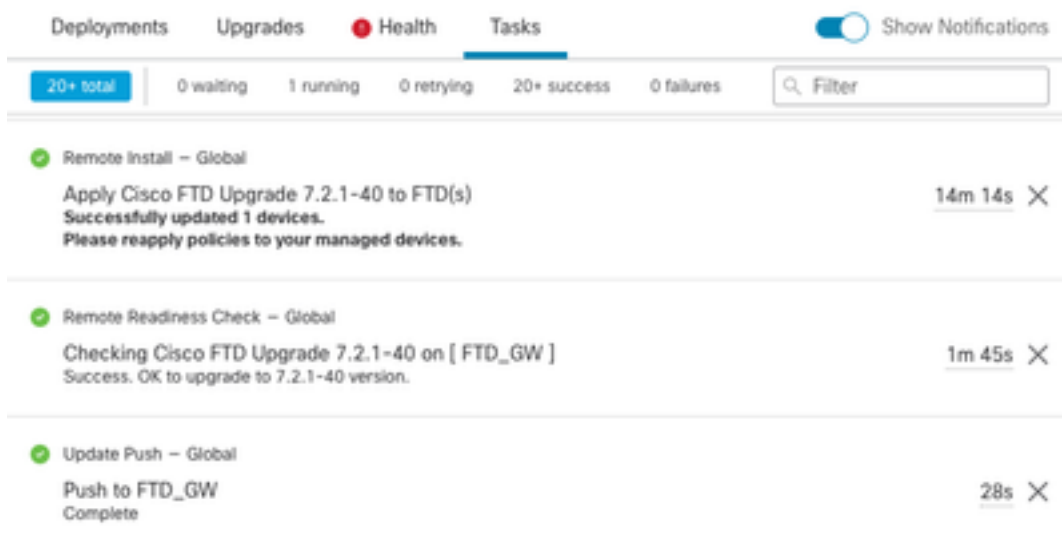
Deployments Upgrades Health Tasks Show Notifications

20+ total 0 waiting 1 running 0 retrying 20+ success 0 failures Filter

Remote Install – Global

Apply Cisco FTD Upgrade 7.2.1-40 to FTD(s)
Successfully updated 1 devices.
Please reapply policies to your managed devices.
14m 14s ×

Remote Readiness Check – Global

Checking Cisco FTD Upgrade 7.2.1-40 on [ FTD_GW ]
Success. OK to upgrade to 7.2.1-40 version.
1m 45s ×

Update Push – Global

Push to FTD_GW
Complete
28s ×